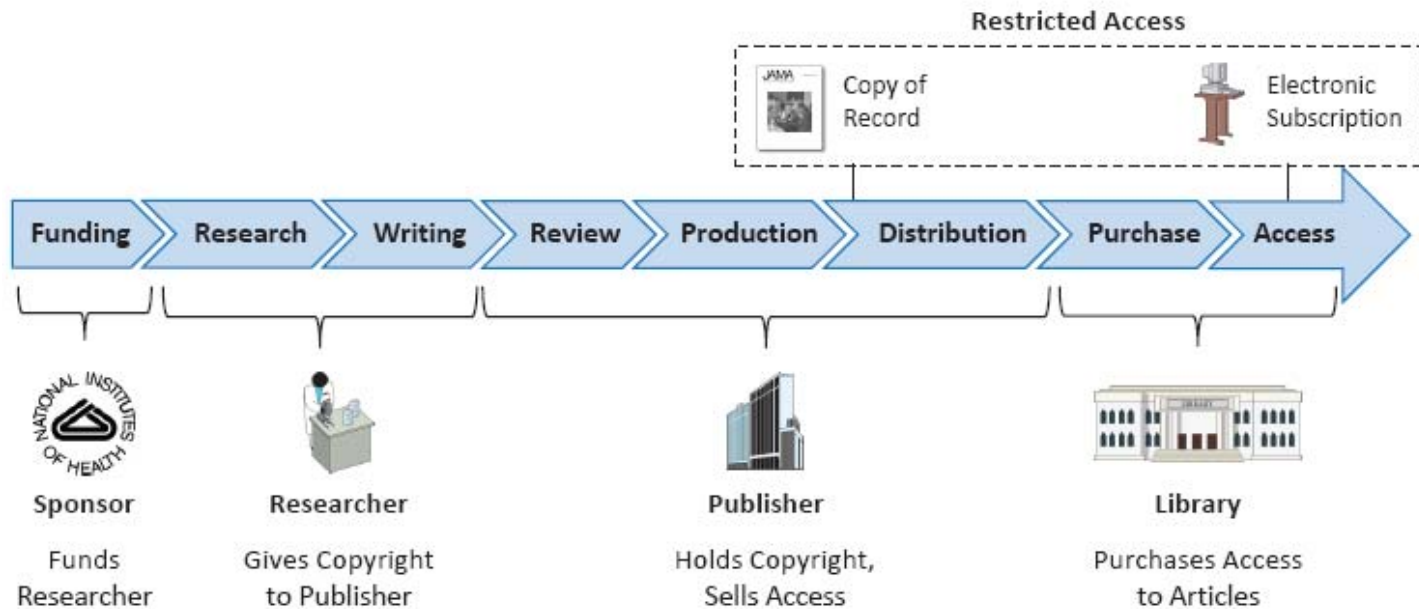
Restricted Access

JAMA

Copy of Record

Electronic Subscription

Funding

Research

Writing

Review

Production

Distribution

Purchase

Access

NATIONAL INSTITUTES OF HEALTH

Sponsor

Funds Researcher

Researcher

Gives Copyright to Publisher

Publisher

Holds Copyright, Sells Access

LIBRARY

Library

Purchases Access to Articles